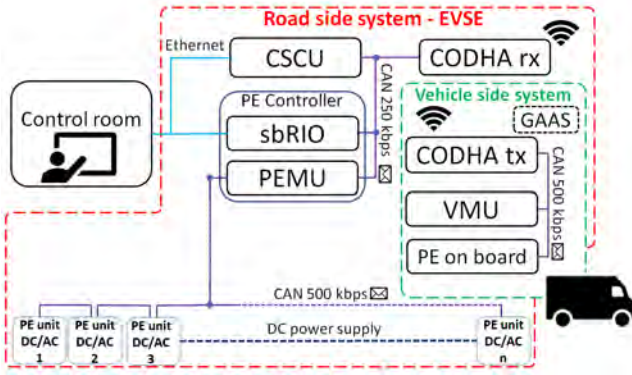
Road side system - EVSE

Ethernet

CSCU

CODHA rx

Control room

PE Controller

sbRIO

PEMU

CAN 250 kbps

Vehicle side system

GAAS

CODHA tx

VMU

PE on board

CAN 500 kbps

CAN 500 kbps

PE unit DC/AC 1

PE unit DC/AC 2

PE unit DC/AC 3

DC power supply

PE unit DC/AC n